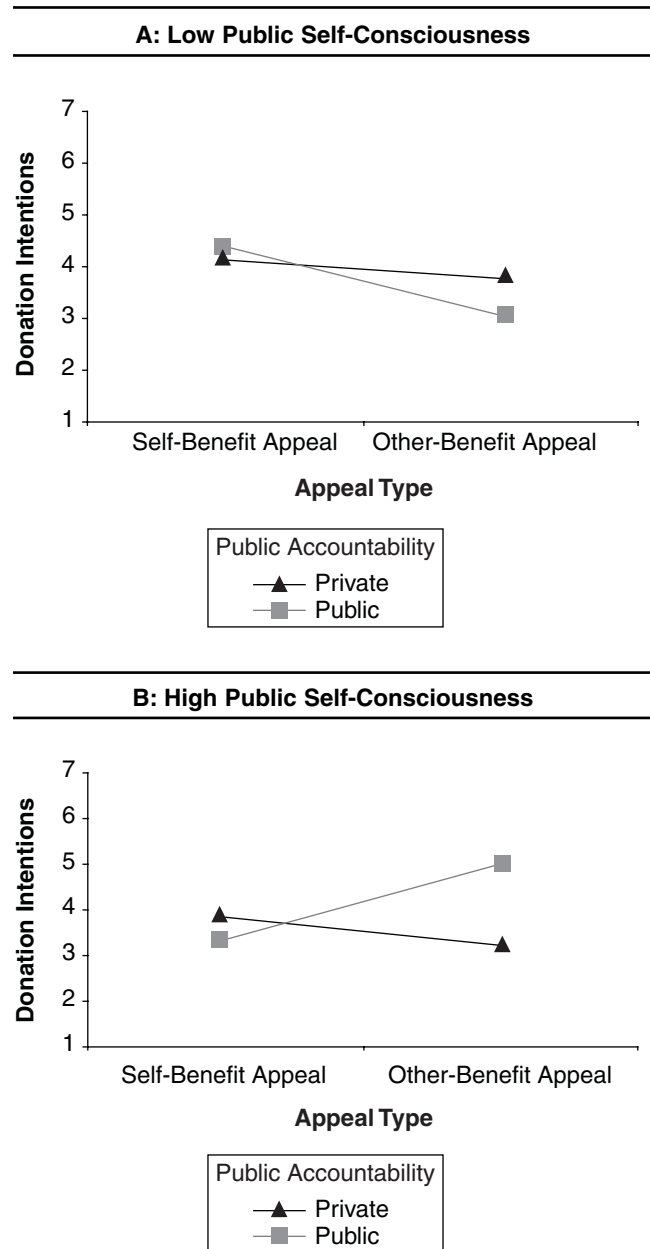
A: Low Public Self-Consciousness

Donation Intentions

7
6
5
4
3
2
1

Self-Benefit Appeal
Other-Benefit Appeal

Appeal Type

Public Accountability
Private
Public

B: High Public Self-Consciousness

Donation Intentions

7
6
5
4
3
2
1

Self-Benefit Appeal
Other-Benefit Appeal

Appeal Type

Public Accountability
Private
Public